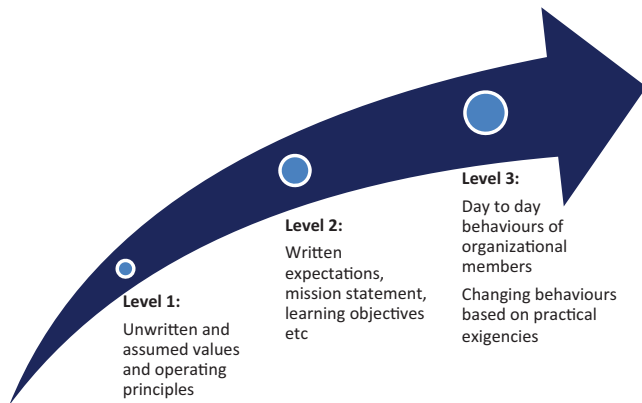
Level 1:

Unwritten and assumed values and operating principles

Level 2:

Written expectations, mission statement, learning objectives etc

Level 3:

Day to day behaviours of organizational members

Changing behaviours based on practical exigencies